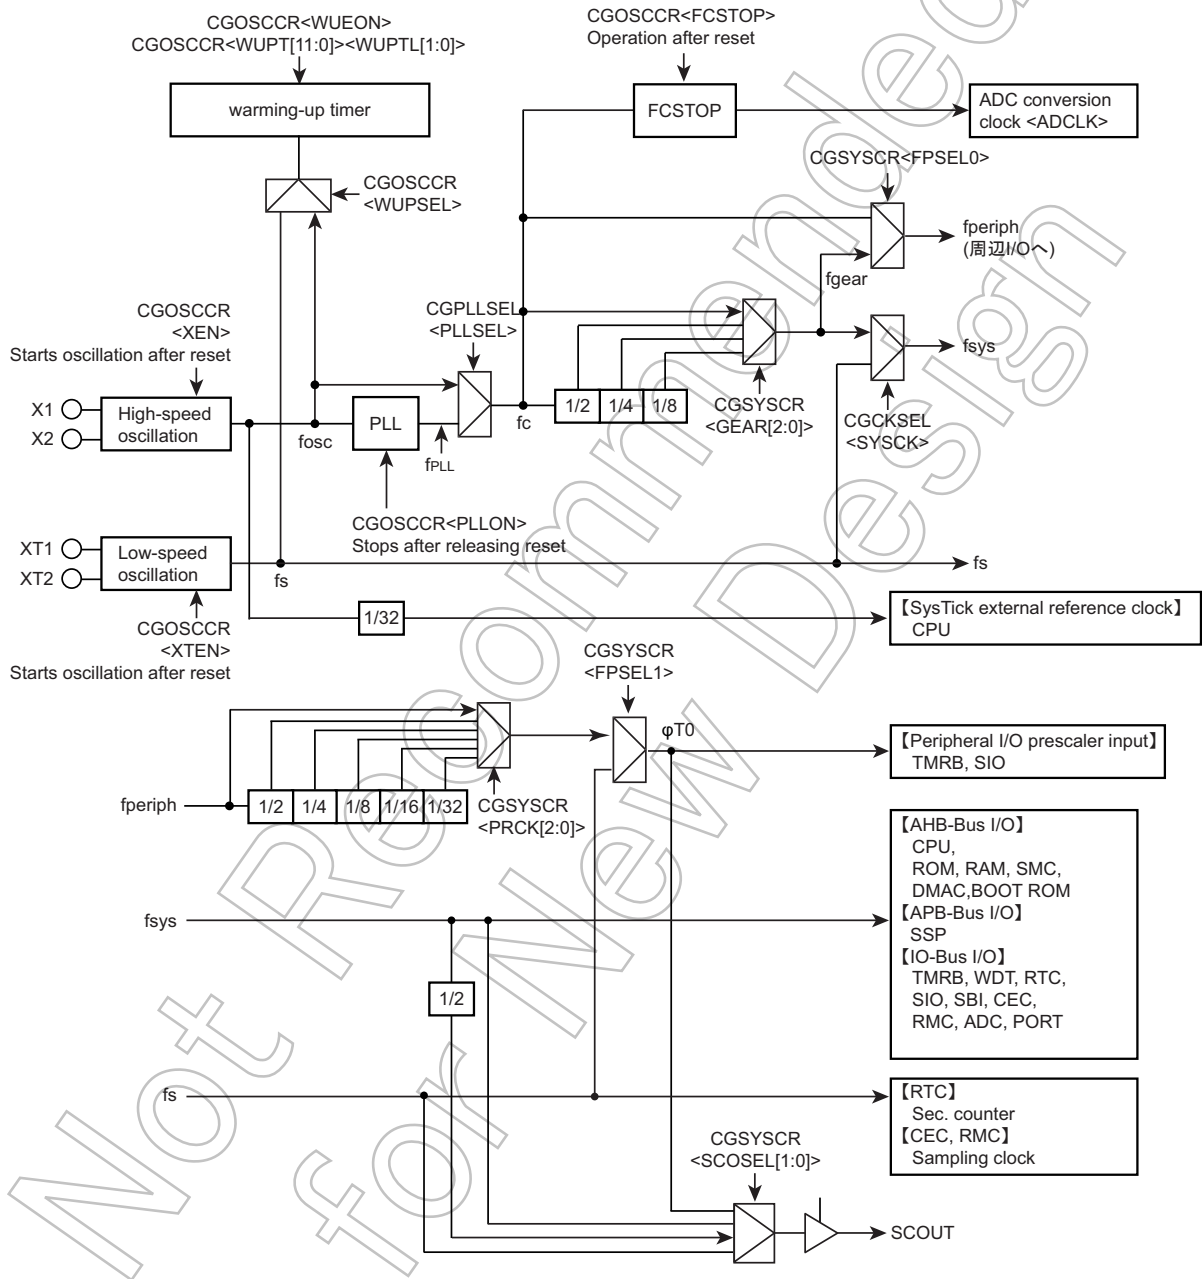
CGOSCCR<WUEON>
CGOSCCR<WUPT[11:0]><WUPTL[1:0]>

warming-up timer

CGOSCCR<FCSTOP>
Operation after reset

FCSTOP

ADC conversion clock <ADCLK>

CGSYSCR<FPSEL0>

CGOSCCR <WUPSEL>

fperiph
(周辺I/Oへ)

fgear

CGOSCCR
<XEN>
Starts oscillation after reset

CGPLLSEL
<PLLSEL>

fsys

X1
X2

High-speed oscillation

fosc

PLL

$f_{PLL}$

fc

1/2 1/4 1/8

CGSYSCR
<GEAR[2:0]>

CGCKSEL
<SYSCK>

CGOSCCR<PLLON>
Stops after releasing reset

XT1
XT2

Low-speed oscillation

fs

fs

1/32

【SysTick external reference clock】
CPU

CGOSCCR
<XTEN>
Starts oscillation after reset

CGSYSCR
<FPSEL1>

φT0

【Peripheral I/O prescaler input】
TMRB, SIO

fperiph

1/2 1/4 1/8 1/16 1/32

CGSYSCR
<PRCK[2:0]>

【AHB-Bus I/O】
CPU,
ROM, RAM, SMC,
DMAC,BOOT ROM
【APB-Bus I/O】
SSP
【IO-Bus I/O】
TMRB, WDT, RTC,
SIO, SBI, CEC,
RMC, ADC, PORT

fsys

1/2

fs

【RTC】
Sec. counter
【CEC, RMC】
Sampling clock

CGSYSCR
<SCOSEL[1:0]>

SCOUT

Not Recommended for New Design